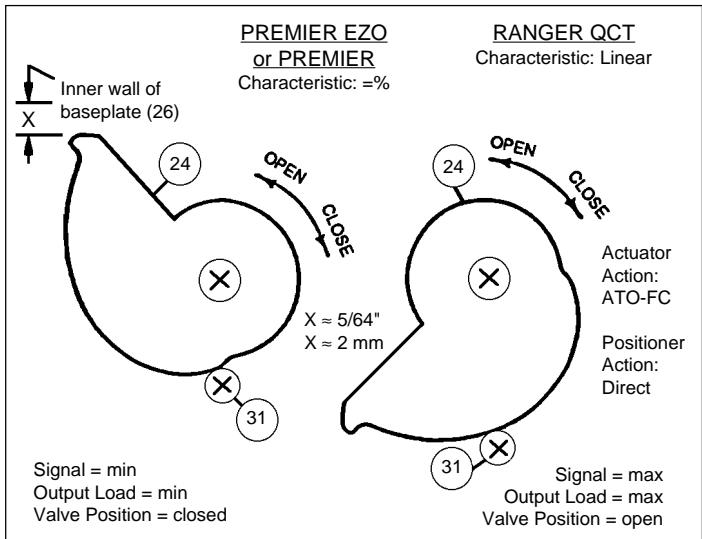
PREMIER EZO
or PREMIER
Characteristic: =%

RANGER QCT
Characteristic: Linear

Inner wall of baseplate (26)

X

24

OPEN

CLOSE

24

OPEN

CLOSE

Actuator Action: ATO-FC

$X \approx 5/64"$
$X \approx 2$ mm

Positioner Action: Direct

31

31

Signal = min
Output Load = min
Valve Position = closed

Signal = max
Output Load = max
Valve Position = open